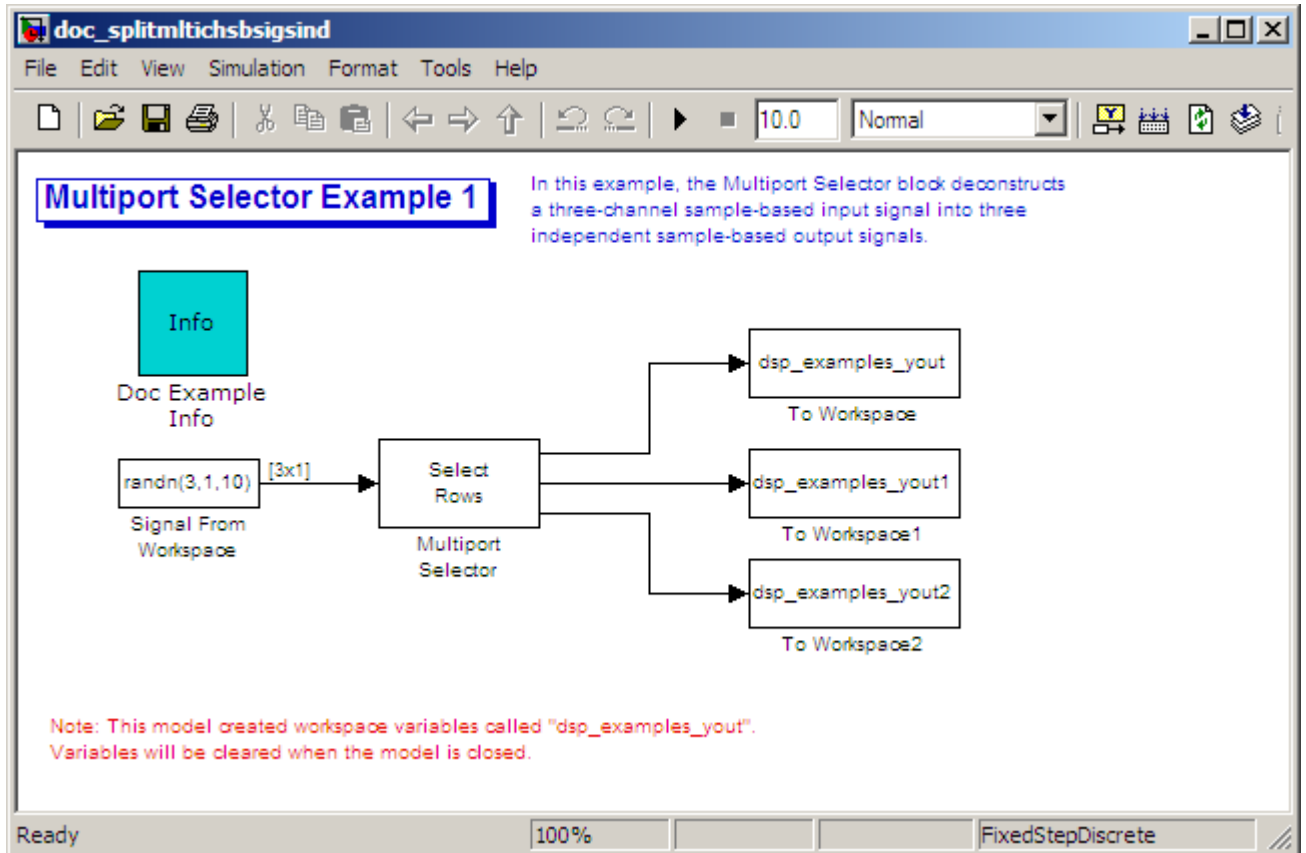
doc_splitmltichsbsigsind

File Edit View Simulation Format Tools Help

10.0 Normal

Multiport Selector Example 1

In this example, the Multiport Selector block deconstructs a three-channel sample-based input signal into three independent sample-based output signals.

Info

Doc Example Info

randn(3,1,10)

Signal From Workspace

[3x1]

Select Rows

Multiport Selector

dsp_examples_yout

To Workspace

dsp_examples_yout1

To Workspace1

dsp_examples_yout2

To Workspace2

Note: This model created workspace variables called "dsp_examples_yout". Variables will be cleared when the model is closed.

Ready 100% FixedStepDiscrete